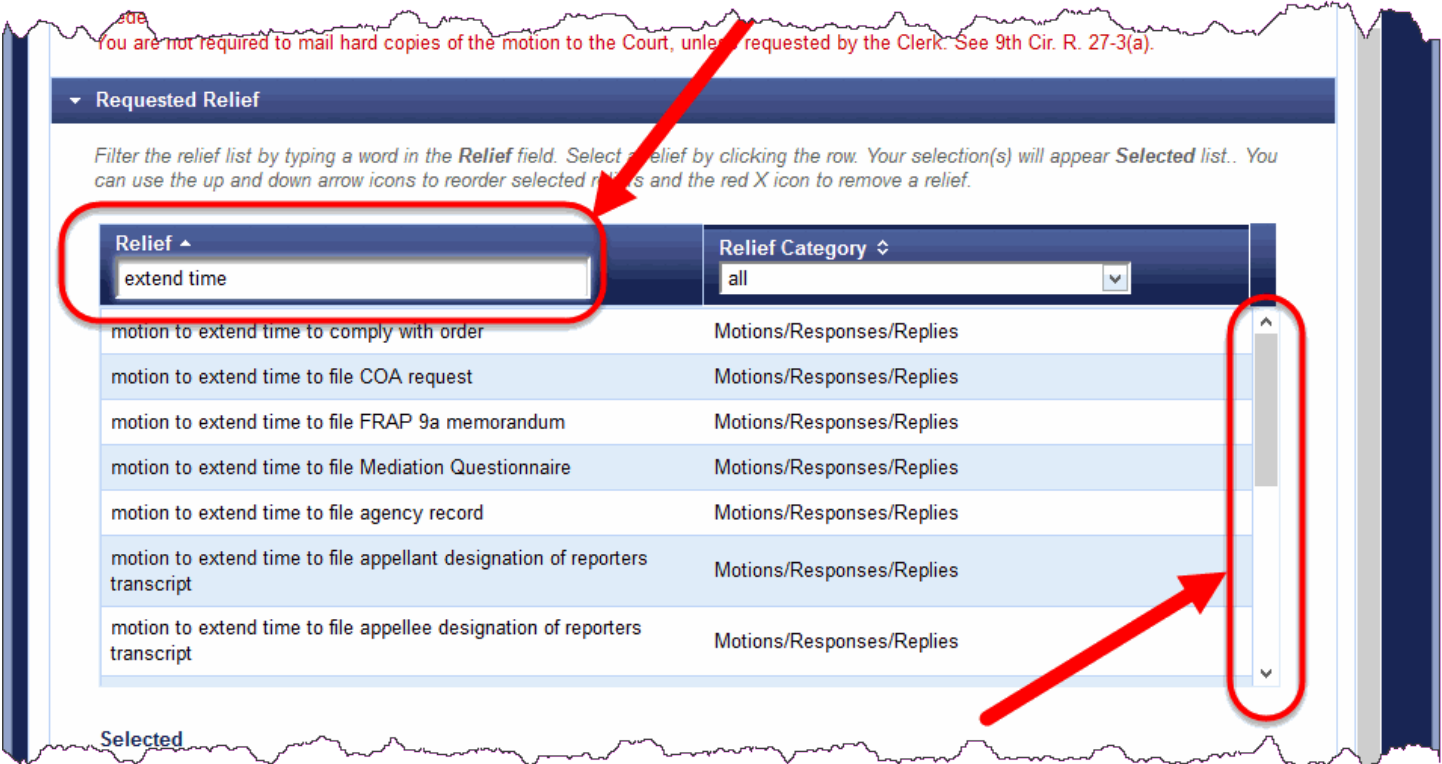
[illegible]
You are not required to mail hard copies of the motion to the Court, unle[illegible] requested by the Clerk. See 9th Cir. R. 27-3(a).

Requested Relief

Filter the relief list by typing a word in the **Relief** field. Select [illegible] relief by clicking the row. Your selection(s) will appear **Selected** list.. You can use the up and down arrow icons to reorder selected re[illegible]s and the red X icon to remove a relief.

| Relief | Relief Category |
|---|---|
| extend time | all |
| motion to extend time to comply with order | Motions/Responses/Replies |
| motion to extend time to file COA request | Motions/Responses/Replies |
| motion to extend time to file FRAP 9a memorandum | Motions/Responses/Replies |
| motion to extend time to file Mediation Questionnaire | Motions/Responses/Replies |
| motion to extend time to file agency record | Motions/Responses/Replies |
| motion to extend time to file appellant designation of reporters transcript | Motions/Responses/Replies |
| motion to extend time to file appellee designation of reporters transcript | Motions/Responses/Replies |

Selected